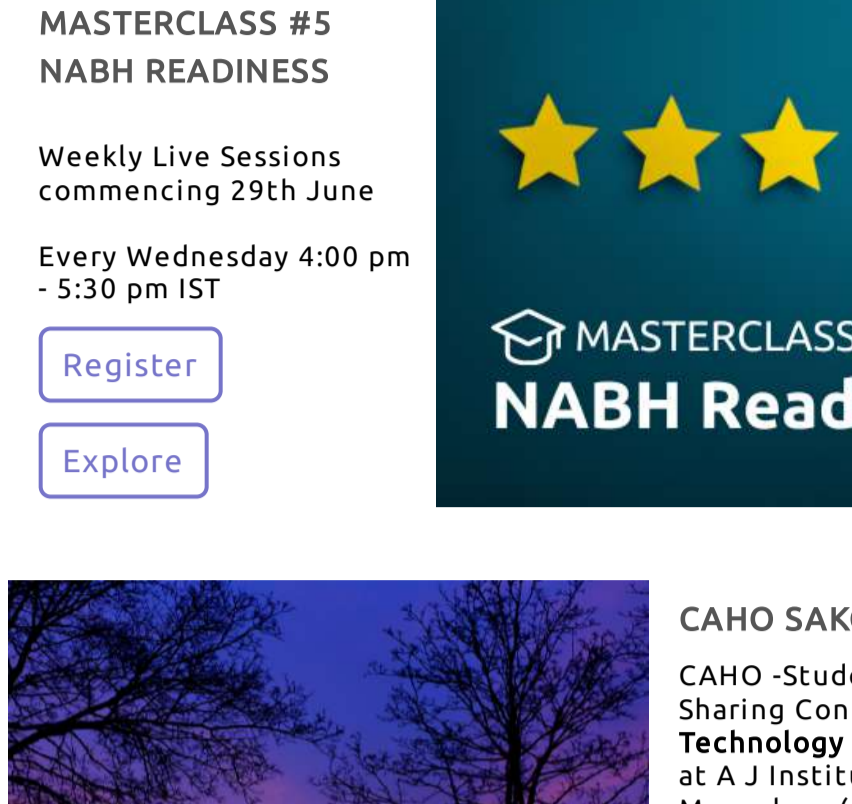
MASTERCLASS #5
NABH READINESS

Weekly Live Sessions commencing 29th June

Every Wednesday 4:00 pm - 5:30 pm IST

Register

Explore

MASTERCLASS
NABH Read

CAHO SAK

CAHO -Stud
Sharing Con
Technology
at A J Instit